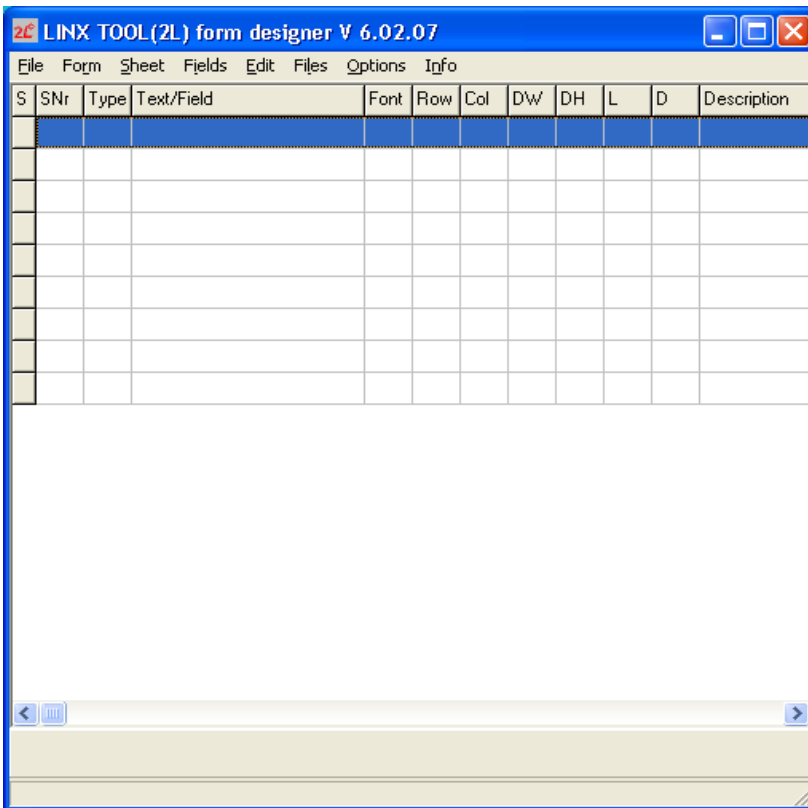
2L LINX TOOL(2L) form designer V 6.02.07

File Form Sheet Fields Edit Files Options Info

| S | SNr | Type | Text/Field | Font | Row | Col | DW | DH | L | D | Description |
|---|---|---|---|---|---|---|---|---|---|---|---|
| | | | | | | | | | | | |
| | | | | | | | | | | | |
| | | | | | | | | | | | |
| | | | | | | | | | | | |
| | | | | | | | | | | | |
| | | | | | | | | | | | |
| | | | | | | | | | | | |
| | | | | | | | | | | | |
| | | | | | | | | | | | |